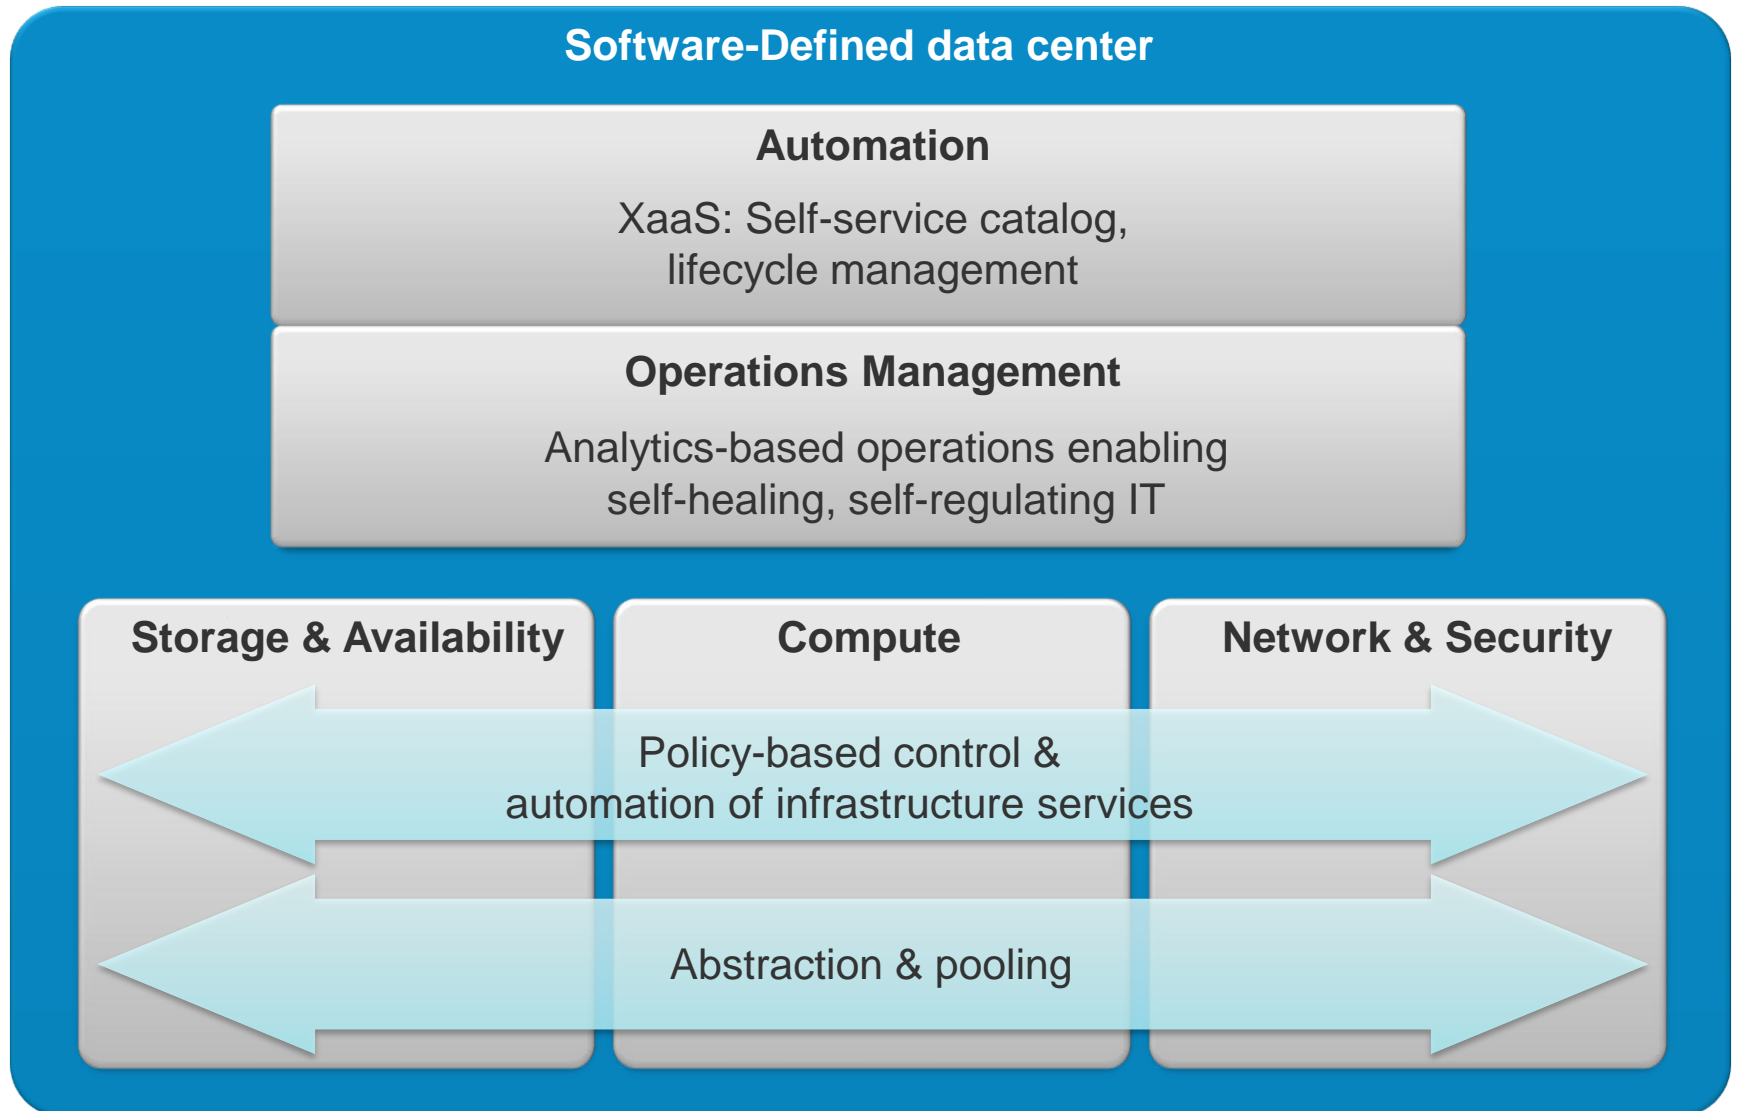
Software-Defined data center

Automation

XaaS: Self-service catalog, lifecycle management

Operations Management

Analytics-based operations enabling self-healing, self-regulating IT

Storage & Availability

Compute

Network & Security

Policy-based control & automation of infrastructure services

Abstraction & pooling